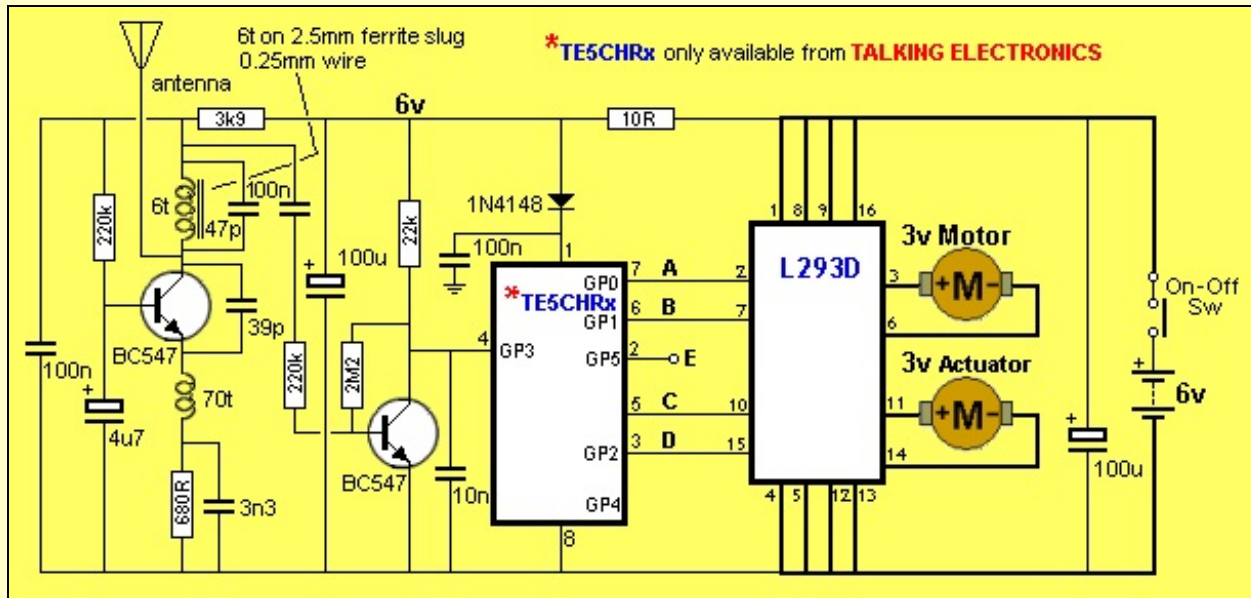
6t on 2.5mm ferrite slug
0.25mm wire

*TE5CHRx only available from TALKING ELECTRONICS

antenna
3k9
6v
10R
6t
100n
47p
220k
1N4148
22k
100n
100u
1
*TE5CHRx
GP0 7 A
GP1 6 B
4 GP3
GP5 2 E
5 C
GP2 3 D
GP4
8
39p
BC547
100n
4u7
70t
680R
3n3
220k
2M2
BC547
10n
1 8 9 16
L293D
2
7
10
15
4 5 12 13
3v Motor
3
6
3v Actuator
11
14
On-Off Sw
6v
100u